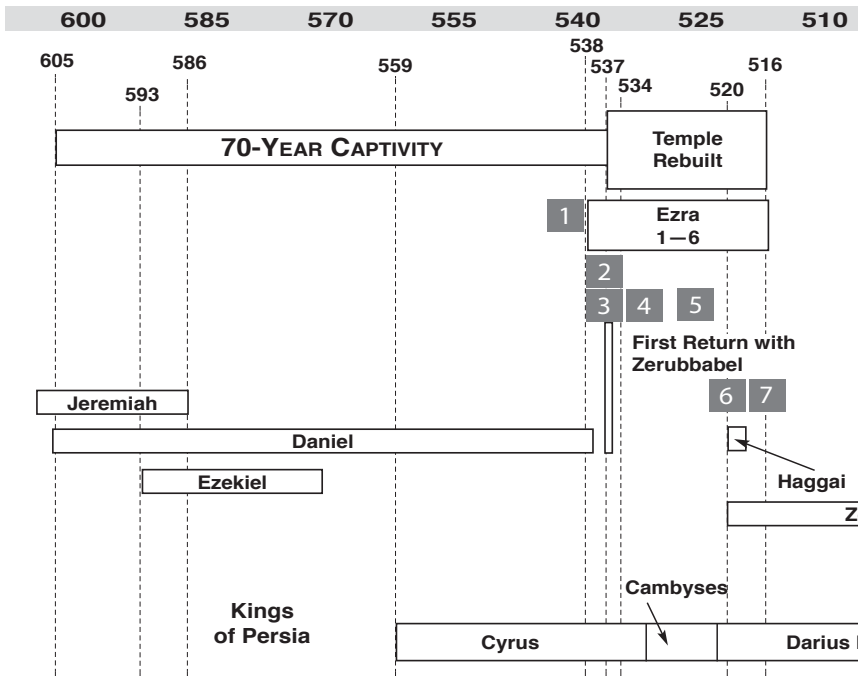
600 585 570 555 540 525 510

605 593 586 559 538 537 534 520 516

70-YEAR CAPTIVITY

Temple Rebuilt

1

Ezra 1—6

2

3 4 5

First Return with Zerubbabel

6 7

Jeremiah

Daniel

Ezekiel

Haggai

Z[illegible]

Kings of Persia

Cambyses

Cyrus

Darius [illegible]